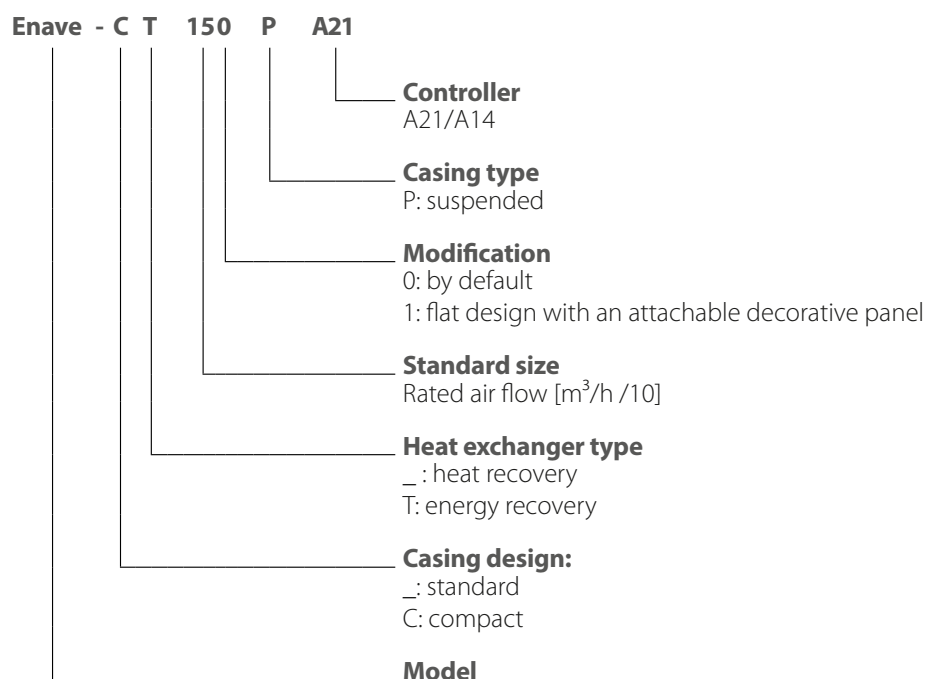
Enave - C T 150 P A21

Controller
A21/A14

Casing type
P: suspended

Modification
0: by default
1: flat design with an attachable decorative panel

Standard size
Rated air flow [$m^3$/h /10]

Heat exchanger type
_ : heat recovery
T: energy recovery

Casing design:
_: standard
C: compact

Model